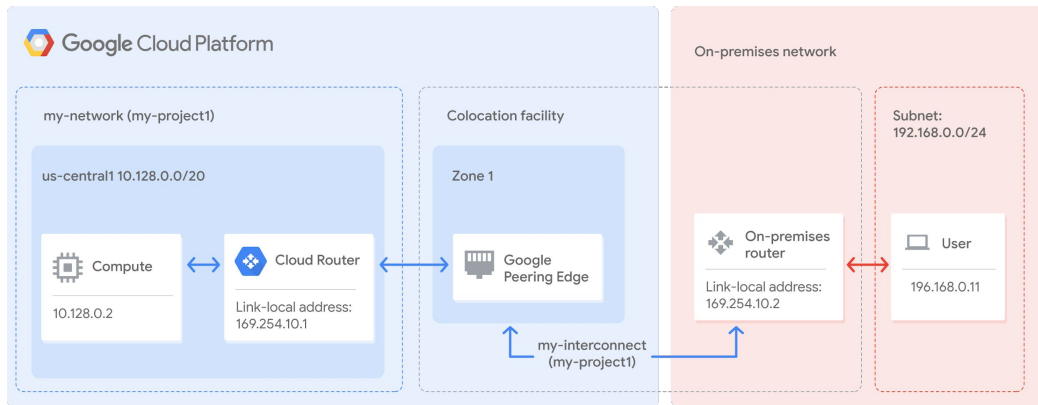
Google Cloud Platform

On-premises network

my-network (my-project1)

Colocation facility

Subnet: 192.168.0.0/24

us-central1 10.128.0.0/20

Zone 1

Compute

10.128.0.2

Cloud Router

Link-local address: 169.254.10.1

Google Peering Edge

On-premises router

Link-local address: 169.254.10.2

User

196.168.0.11

my-interconnect (my-project1)